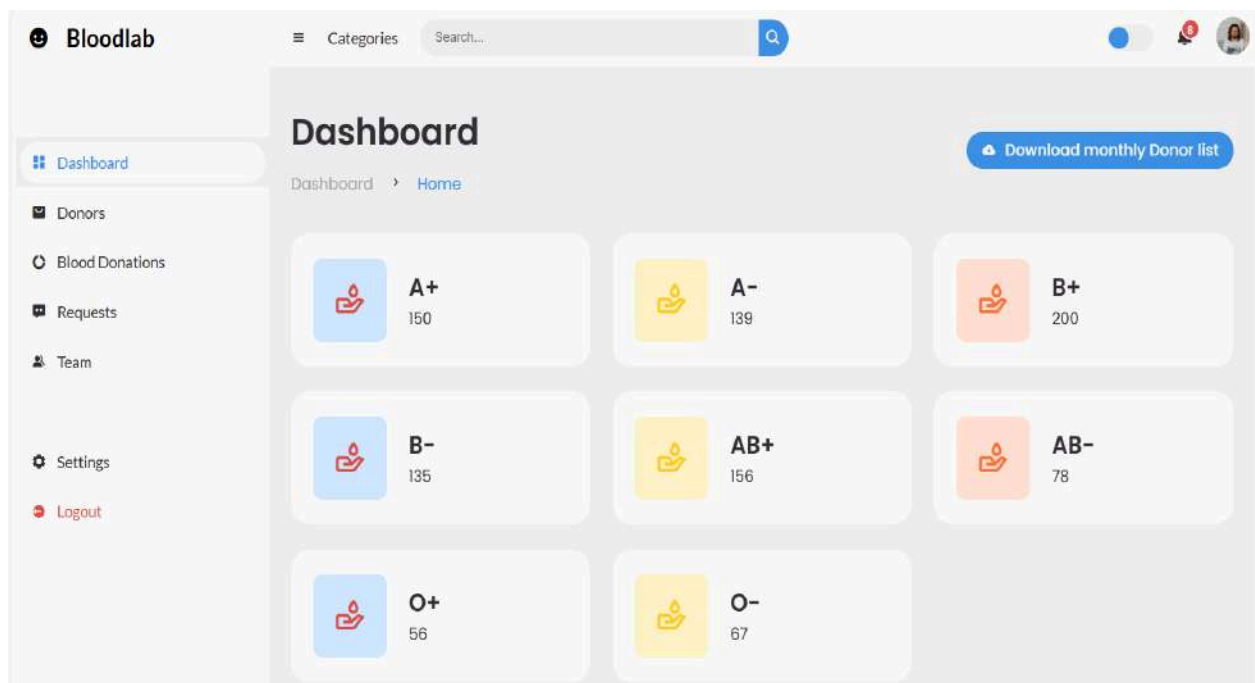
Bloodlab

Categories

Search...

8

Dashboard

Donors

Blood Donations

Requests

Team

Settings

Logout

Dashboard

Download monthly Donor list

Dashboard › Home

A+
150

A-
139

B+
200

B-
135

AB+
156

AB-
78

O+
56

O-
67